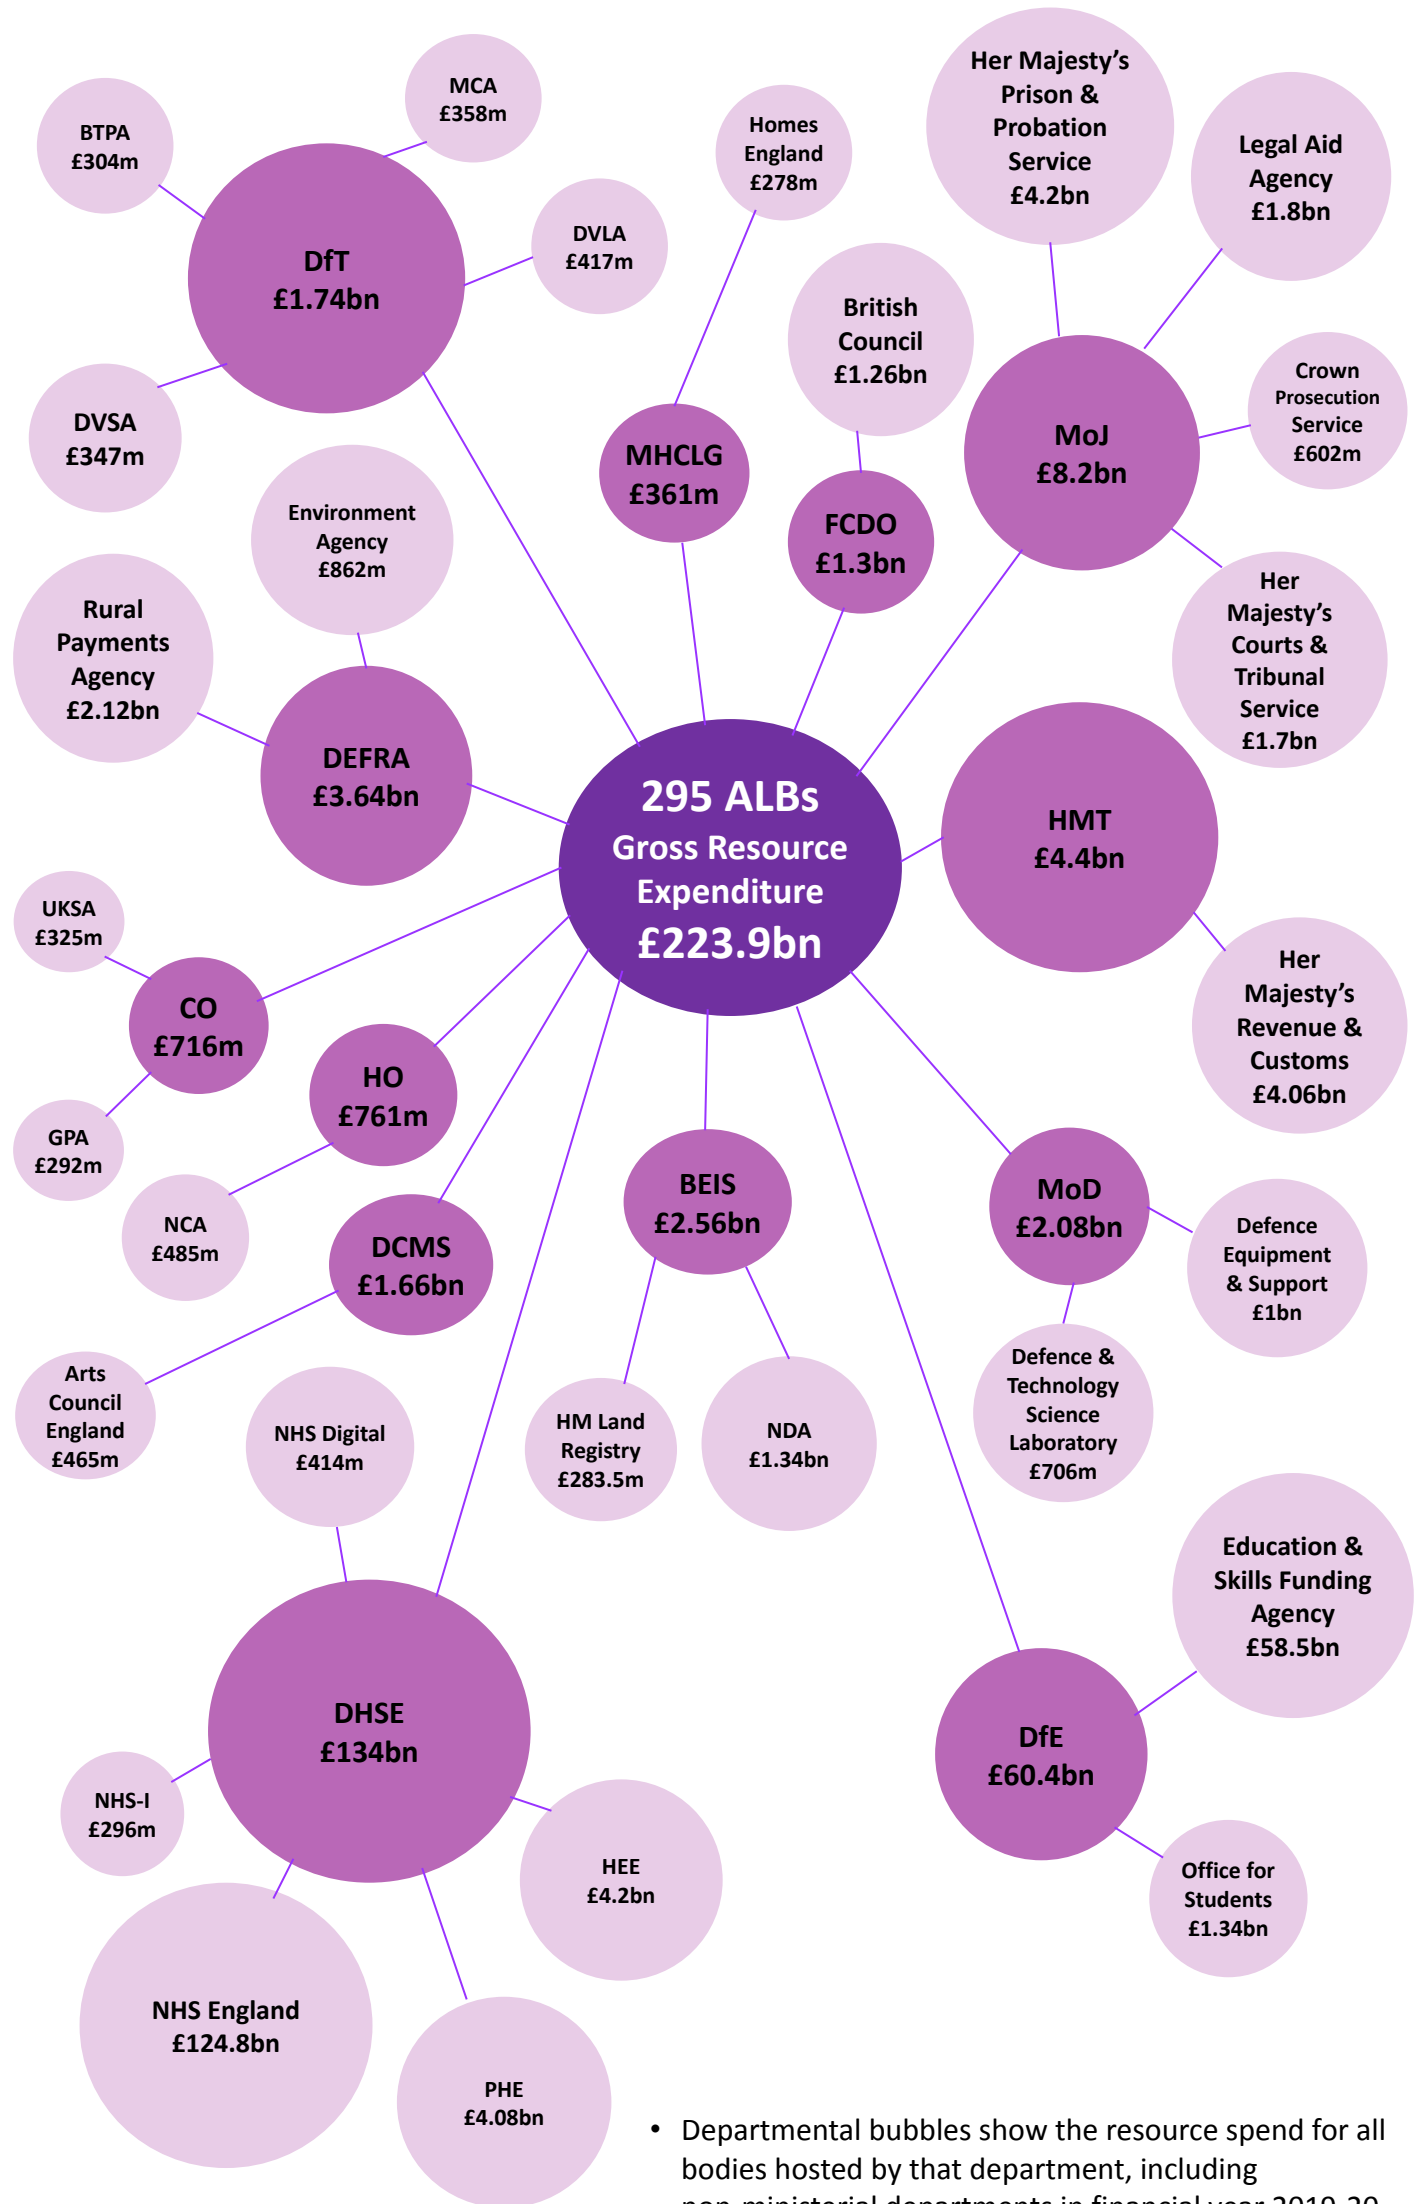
MCA
£358m

BTPA
£304m

DfT
£1.74bn

DVLA
£417m

DVSA
£347m

Homes
England
£278m

Her Majesty's
Prison &
Probation
Service
£4.2bn

Legal Aid
Agency
£1.8bn

British
Council
£1.26bn

Crown
Prosecution
Service
£602m

MoJ
£8.2bn

MHCLG
£361m

FCDO
£1.3bn

Environment
Agency
£862m

Rural
Payments
Agency
£2.12bn

DEFRA
£3.64bn

Her
Majesty's
Courts &
Tribunal
Service
£1.7bn

295 ALBs
Gross Resource
Expenditure
£223.9bn

HMT
£4.4bn

UKSA
£325m

CO
£716m

Her
Majesty's
Revenue &
Customs
£4.06bn

HO
£761m

GPA
£292m

NCA
£485m

BEIS
£2.56bn

MoD
£2.08bn

Defence
Equipment
& Support
£1bn

DCMS
£1.66bn

Defence &
Technology
Science
Laboratory
£706m

Arts
Council
England
£465m

NHS Digital
£414m

HM Land
Registry
£283.5m

NDA
£1.34bn

Education &
Skills Funding
Agency
£58.5bn

DHSE
£134bn

DfE
£60.4bn

NHS-I
£296m

HEE
£4.2bn

Office for
Students
£1.34bn

NHS England
£124.8bn

PHE
£4.08bn

• Departmental bubbles show the resource spend for all bodies hosted by that department, including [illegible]